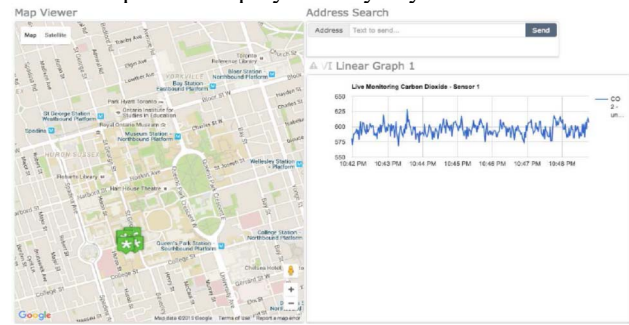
Map Viewer

Map Satellite

YORKVILLE

Bay Station Eastbound Platform

Bloor Station Northbound Platform

St George Station Westbound Platform

Museum Station Northbound Platform

Wellesley Station Northbound Platform

Queen's Park Station Southbound Platform

College Station Northbound Platform

Hart House Theatre

Google

Map data ©2015 Google Terms of Use Report a map error

Address Search

Address Text to send... Send

Linear Graph 1

Live Monitoring Carbon Dioxide - Sensor 1

650
625
600
575
550

10:42 PM 10:43 PM 10:44 PM 10:45 PM 10:46 PM 10:47 PM 10:48 PM

— CO2 - un...